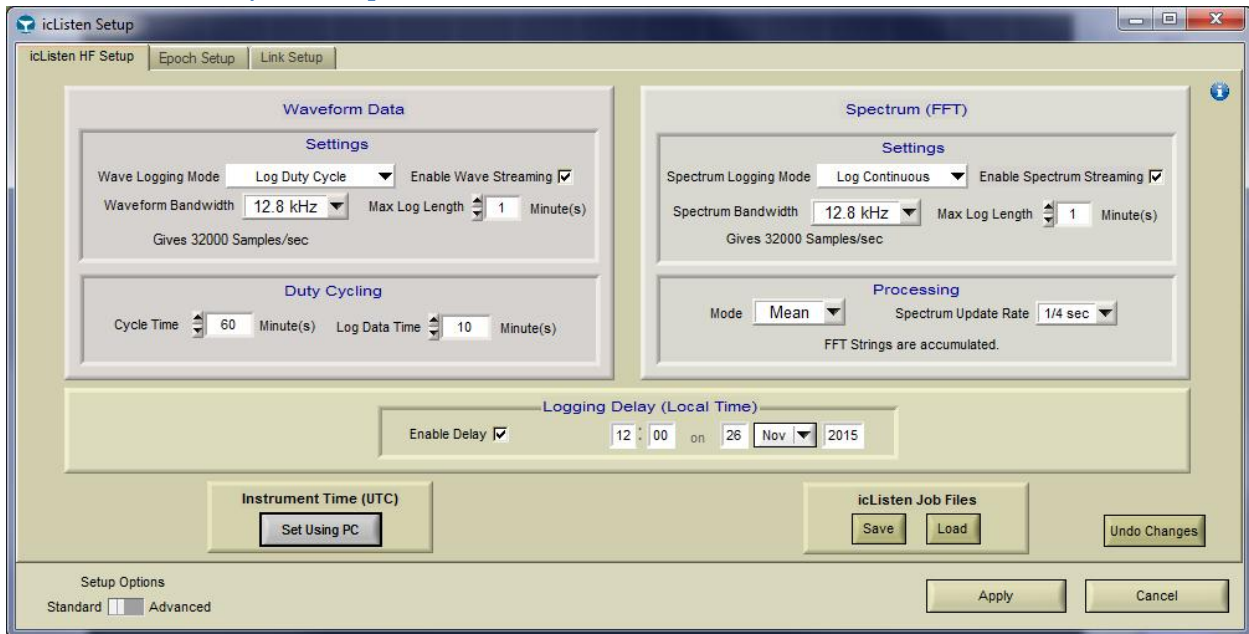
icListen Setup

icListen HF Setup | Epoch Setup | Link Setup

Waveform Data

Settings

Wave Logging Mode Log Duty Cycle Enable Wave Streaming ☑

Waveform Bandwidth 12.8 kHz Max Log Length 1 Minute(s)

Gives 32000 Samples/sec

Duty Cycling

Cycle Time 60 Minute(s) Log Data Time 10 Minute(s)

Spectrum (FFT)

Settings

Spectrum Logging Mode Log Continuous Enable Spectrum Streaming ☑

Spectrum Bandwidth 12.8 kHz Max Log Length 1 Minute(s)

Gives 32000 Samples/sec

Processing

Mode Mean Spectrum Update Rate 1/4 sec

FFT Strings are accumulated.

Logging Delay (Local Time)

Enable Delay ☑ 12 : 00 on 26 Nov 2015

Instrument Time (UTC)

Set Using PC

icListen Job Files

Save Load

Undo Changes

Setup Options

Standard Advanced

Apply

Cancel